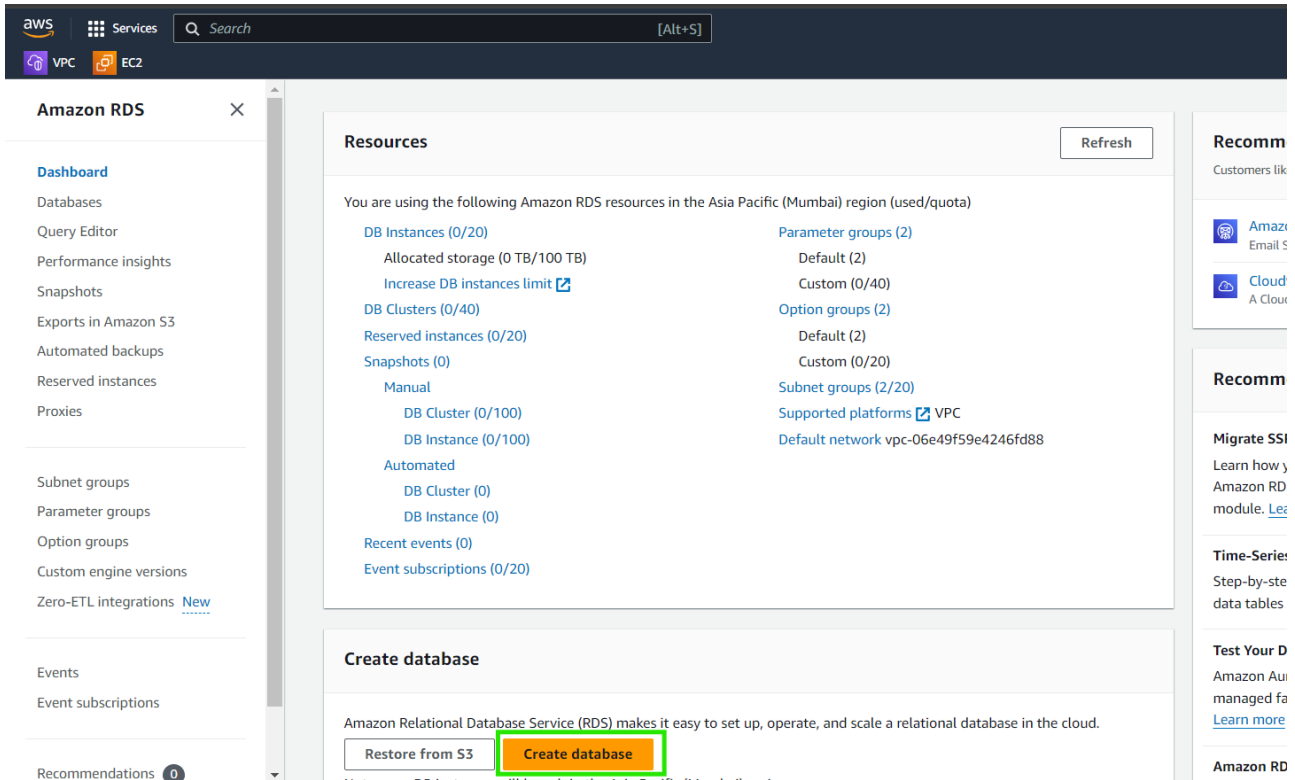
aws Services Search [Alt+S]

VPC EC2

Amazon RDS

Dashboard
Databases
Query Editor
Performance insights
Snapshots
Exports in Amazon S3
Automated backups
Reserved instances
Proxies

Subnet groups
Parameter groups
Option groups
Custom engine versions
Zero-ETL integrations New

Events
Event subscriptions

Recommendations 0

Resources

Refresh

You are using the following Amazon RDS resources in the Asia Pacific (Mumbai) region (used/quota)

DB Instances (0/20)
Allocated storage (0 TB/100 TB)
Increase DB instances limit
DB Clusters (0/40)
Reserved instances (0/20)
Snapshots (0)
Manual
DB Cluster (0/100)
DB Instance (0/100)
Automated
DB Cluster (0)
DB Instance (0)
Recent events (0)
Event subscriptions (0/20)

Parameter groups (2)
Default (2)
Custom (0/40)
Option groups (2)
Default (2)
Custom (0/20)
Subnet groups (2/20)
Supported platforms VPC
Default network vpc-06e49f59e4246fd88

Create database

Amazon Relational Database Service (RDS) makes it easy to set up, operate, and scale a relational database in the cloud.

Restore from S3 Create database

Recomm
Customers lik

Amazo
Email S

Cloud
A Cloud

Recomm

Migrate SSI
Learn how y
Amazon RD
module. Lea

Time-Series
Step-by-ste
data tables

Test Your D
Amazon Aur
managed fa
Learn more

Amazon RD